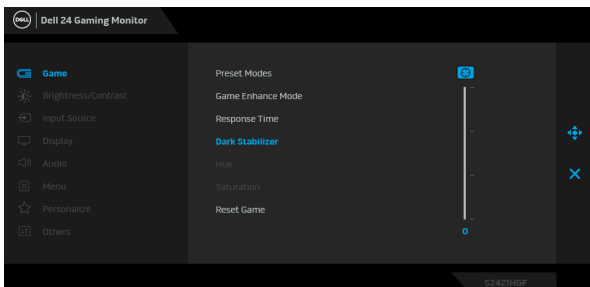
DELL Dell 24 Gaming Monitor

Game
Brightness/Contrast
Input Source
Display
Audio
Menu
Personalize
Others

Preset Modes
Game Enhance Mode
Response Time
Dark Stabilizer
Hue
Saturation
Reset Game

0

S2421HGF